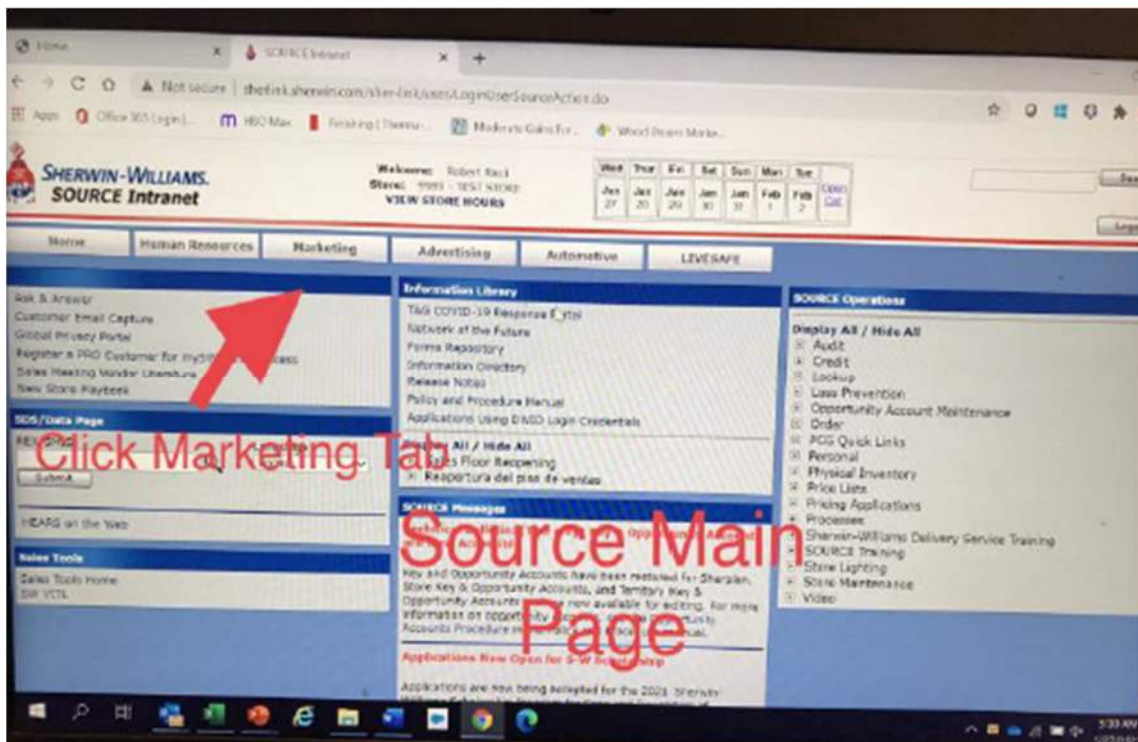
Home | SOURCE Intranet

Not secure | thelink.sherwin.com/sher-link/users/LoginUserSourceAction.do

Apps | Office 365 Login | HBO Max | Finishing | Thermo... | Modernize Gains For... | Wood Grain Marke...

SHERWIN-WILLIAMS.
SOURCE Intranet

Welcome: Robert Racl
Store: 9999 - TEST STORE
VIEW STORE HOURS

| Wed | Thur | Fri | Sat | Sun | Mon | Tue |
|---|---|---|---|---|---|---|
| Jan 27 | Jan 28 | Jan 29 | Jan 30 | Jan 31 | Feb 1 | Feb 2 |

Open Cal

Home | Human Resources | Marketing | Advertising | Automotive | LIVESAFE

Ask & Answer
Customer Email Capture
Global Privacy Portal
Register a PRO Customer for myS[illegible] access
Sales Meeting Vendor Literature
New Store Playbook

SDS/Data Page
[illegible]
Submit

HEARS on the Web

Sales Tools
Sales Tools Home
SW VCTL

Click Marketing Tab

Information Library
TAG COVID-19 Response Portal
Network of the Future
Forms Repository
Information Directory
Release Notes
Policy and Procedure Manual
Applications Using DNSD Login Credentials

Display All / Hide All
Sales Floor Reopening
Reapertura del piso de ventas

SOURCE Messages

Source Main Page

Key and Opportunity Accounts have been restored for Sherplan. Store Key & Opportunity Accounts, and Territory Key & Opportunity Accounts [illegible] now available for editing. For more information on opportunity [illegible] Accounts Procedure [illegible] manual.

Applications Now Open for S-W Scholarship

Applications are now being accepted for the 2021 Sherwin-

SOURCE Operations
Display All / Hide All
Audit
Credit
Lookup
Loss Prevention
Opportunity Account Maintenance
Order
PCG Quick Links
Personal
Physical Inventory
Price Lists
Pricing Applications
Processes
Sherwin-Williams Delivery Service Training
SOURCE Training
Store Lighting
Store Maintenance
Video

5:30 AM